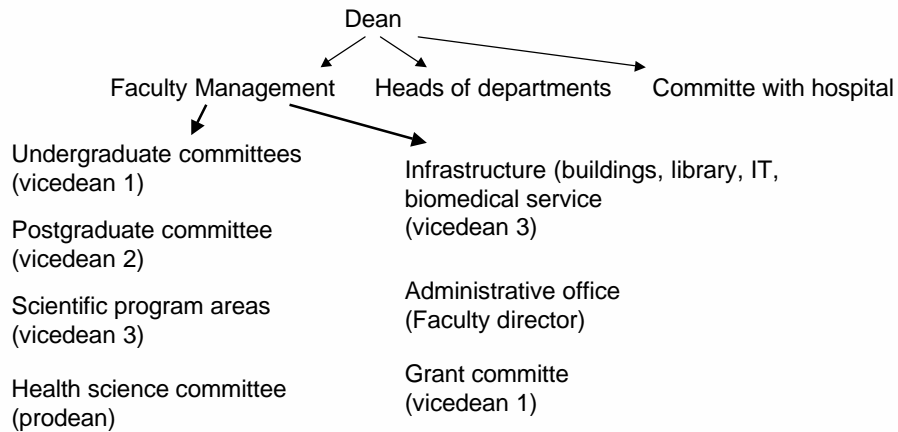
Dean

Faculty Management

Heads of departments

Committe with hospital

Undergraduate committees (vicedean 1)

Postgraduate committee (vicedean 2)

Scientific program areas (vicedean 3)

Health science committee (prodean)

Infrastructure (buildings, library, IT, biomedical service (vicedean 3)

Administrative office (Faculty director)

Grant committe (vicedean 1)